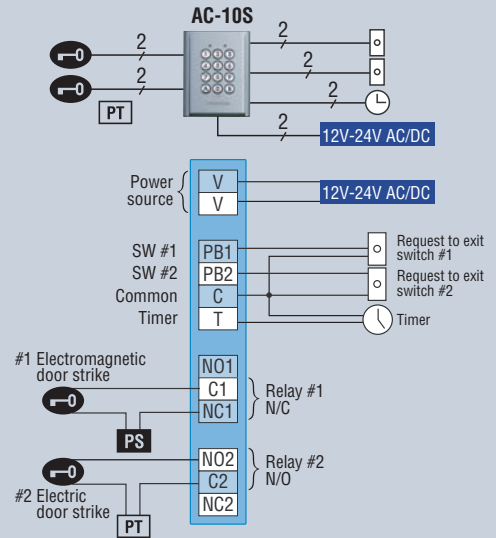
AC-10S

2

2

2

2

2

PT

2

12V-24V AC/DC

Power source

V

V

12V-24V AC/DC

SW #1

SW #2

Common

Timer

PB1

PB2

C

T

Request to exit switch #1

Request to exit switch #2

Timer

#1 Electromagnetic door strike

NO1

C1

NC1

Relay #1 N/C

PS

NO2

C2

NC2

Relay #2 N/O

#2 Electric door strike

PT